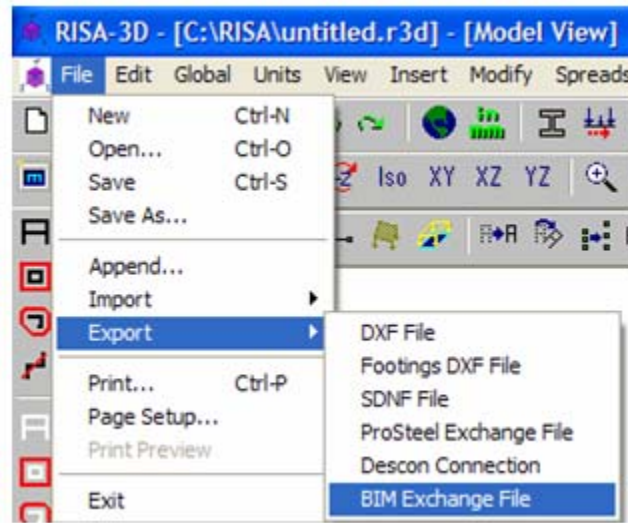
RISA-3D - [C:\RISA\untitled.r3d] - [Model View]

File Edit Global Units View Insert Modify Spreads

New Ctrl-N
Open... Ctrl-O
Save Ctrl-S
Save As...
Append...
Import
Export
Print... Ctrl-P
Page Setup...
Print Preview
Exit

Iso XY XZ YZ

DXF File
Footings DXF File
SDNF File
ProSteel Exchange File
Descon Connection
BIM Exchange File